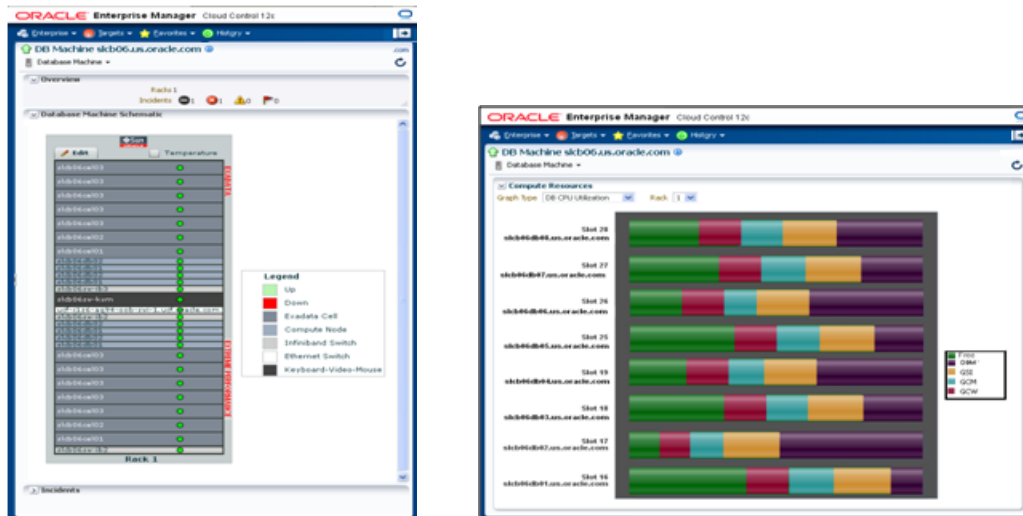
ORACLE Enterprise Manager Cloud Control 12c

Enterprise ▾ Targets ▾ Favorites ▾ History ▾

DB Machine slcb06.us.oracle.com

Database Machine ▾

Overview

Rack 1

Incidents 1 1 0 0

Database Machine Schematic

Edit

Temperature

slcb06cel03
slcb06cel03
slcb06cel03
slcb06cel03
slcb06cel03
slcb06cel02
slcb06cel01
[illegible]
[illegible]
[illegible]
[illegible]
slcb06sw-kvm
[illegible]
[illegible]
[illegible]
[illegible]
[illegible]
slcb06cel03
slcb06cel03
slcb06cel03
slcb06cel03
slcb06cel02
slcb06cel01
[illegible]

Rack 1

EXADATA

Legend
Up
Down
Exadata Cell
Compute Node
Infiniband Switch
Ethernet Switch
Keyboard-Video-Mouse

Incidents

ORACLE Enterprise Manager Cloud Control 12c

Enterprise ▾ Targets ▾ Favorites ▾ History ▾

DB Machine slcb06.us.oracle.com

Database Machine ▾

Compute Resources

Graph Type DB CPU Utilization Rack 1

Slot 28
slcb06db08.us.oracle.com

Slot 27
slcb06db07.us.oracle.com

Slot 26
slcb06db06.us.oracle.com

Slot 25
slcb06db05.us.oracle.com

Slot 19
slcb06db04.us.oracle.com

Slot 18
slcb06db03.us.oracle.com

Slot 17
slcb06db02.us.oracle.com

Slot 16
slcb06db01.us.oracle.com

Free
DBM
GSE
GCM
GCW